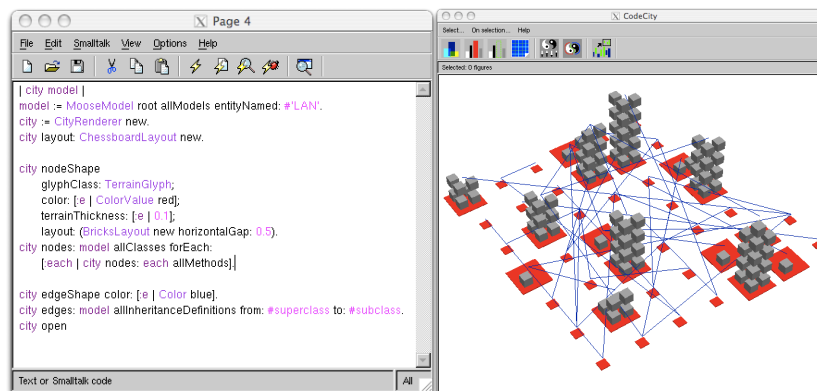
Page 4

File Edit Smalltalk View Options Help

| city model |
model := MooseModel root allModels entityNamed: #'LAN'.
city := CityRenderer new.
city layout: ChessboardLayout new.

city nodeShape
glyphClass: TerrainGlyph;
color: [:e | ColorValue red];
terrainThickness: [:e | 0.1];
layout: (BricksLayout new horizontalGap: 0.5).
city nodes: model allClasses forEach:
[:each | city nodes: each allMethods].

city edgeShape color: [:e | Color blue].
city edges: model allInheritanceDefinitions from: #superclass to: #subclass.
city open

Text or Smalltalk code

All

CodeCity

Select... On selection... Help

Selected: 0 figures